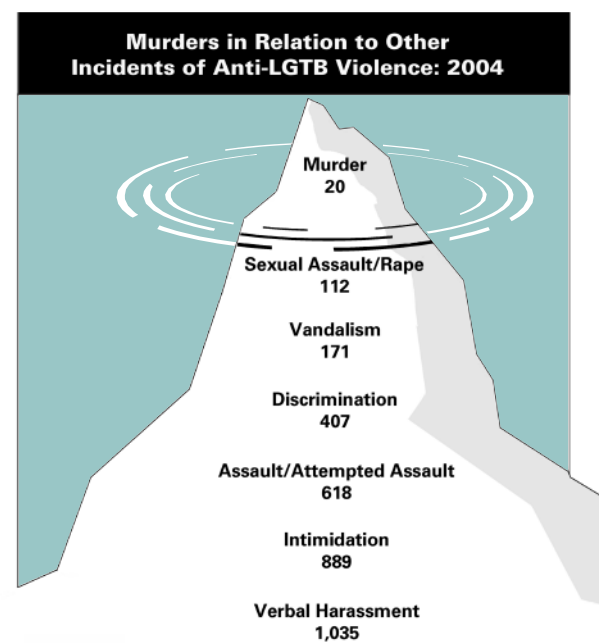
Murders in Relation to Other Incidents of Anti-LGTB Violence: 2004

Murder
20

Sexual Assault/Rape
112

Vandalism
171

Discrimination
407

Assault/Attempted Assault
618

Intimidation
889

Verbal Harassment
1,035